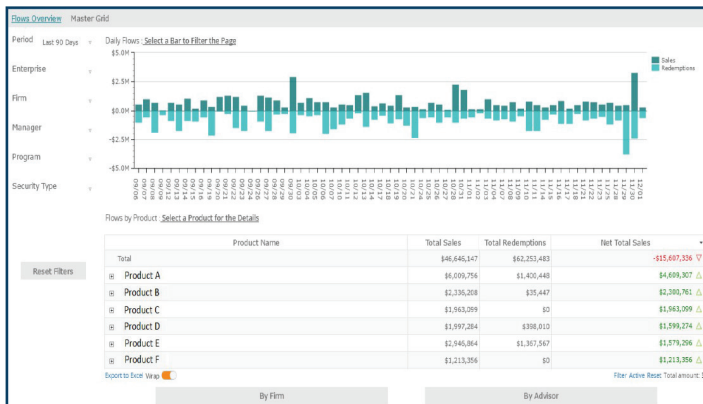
Flows Overview Master Grid

Period Last 90 Days

Enterprise

Firm

Manager

Program

Security Type

Reset Filters

Daily Flows : Select a Bar to Filter the Page

$5.0M
$2.5M
$0.0M
-$2.5M
-$5.0M

Sales
Redemptions

09/06 09/07 09/08 09/09 09/10 09/13 09/14 09/15 09/16 09/17 09/20 09/21 09/22 09/23 09/24 09/27 09/28 09/29 09/30 10/01 10/04 10/05 10/06 10/07 10/08 10/11 10/12 10/13 10/14 10/15 10/18 10/19 10/20 10/21 10/22 10/25 10/26 10/27 10/28 10/29 11/01 11/02 11/03 11/04 11/05 11/08 11/09 11/10 11/11 11/12 11/15 11/16 11/17 11/18 11/19 11/22 11/23 11/24 11/26 11/29 11/30 12/01

Flows by Product : Select a Product for the Details

| Product Name | Total Sales | Total Redemptions | Net Total Sales |
|---|---|---|---|
| Total | $46,646,147 | $62,253,483 | -$15,607,336 |
| Product A | $6,009,756 | $1,400,448 | $4,609,307 |
| Product B | $2,336,208 | $35,447 | $2,300,761 |
| Product C | $1,963,099 | $0 | $1,963,099 |
| Product D | $1,997,284 | $398,010 | $1,599,274 |
| Product E | $2,946,864 | $1,367,567 | $1,579,296 |
| Product F | $1,213,356 | $0 | $1,213,356 |

Export to Excel Wrap

Filter Active Reset Total amount: 1

By Firm

By Advisor